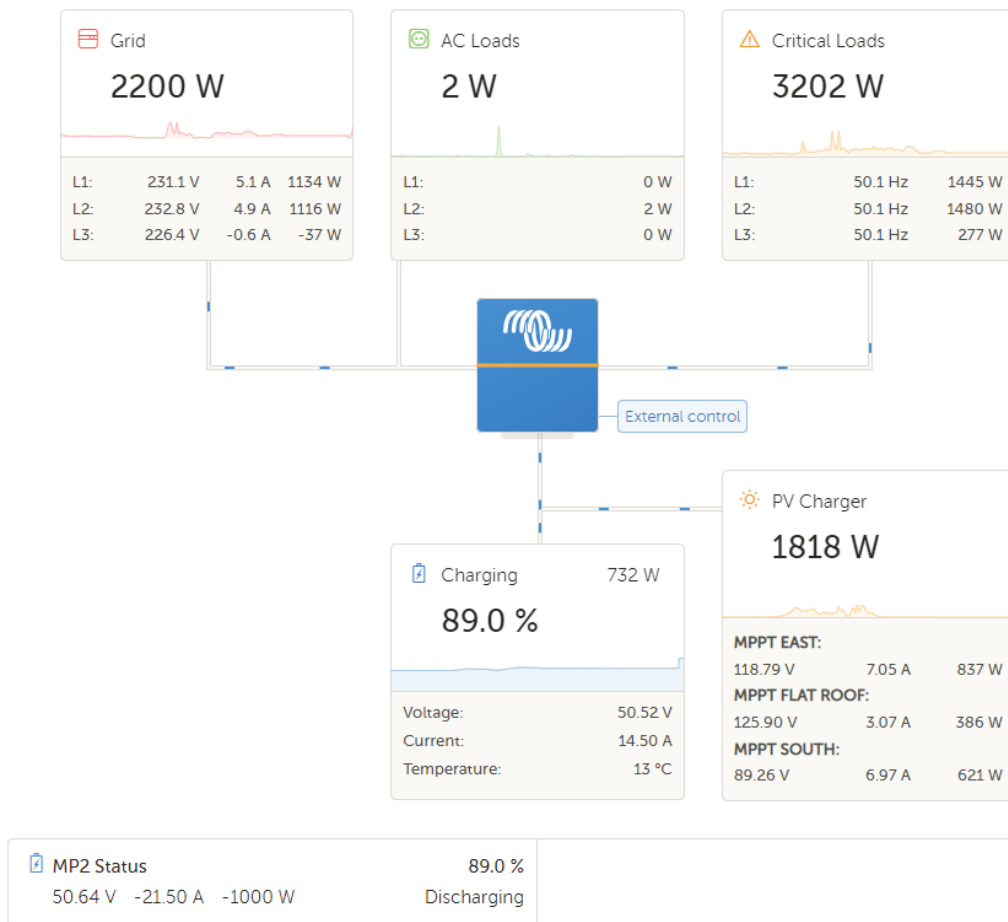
Grid
2200 W

| L1: | 231.1 V | 5.1 A | 1134 W |
|---|---|---|---|
| L2: | 232.8 V | 4.9 A | 1116 W |
| L3: | 226.4 V | -0.6 A | -37 W |

AC Loads
2 W

| L1: | 0 W |
|---|---|
| L2: | 2 W |
| L3: | 0 W |

Critical Loads
3202 W

| L1: | 50.1 Hz | 1445 W |
|---|---|---|
| L2: | 50.1 Hz | 1480 W |
| L3: | 50.1 Hz | 277 W |

External control

PV Charger
1818 W

MPPT EAST:
118.79 V 7.05 A 837 W
MPPT FLAT ROOF:
125.90 V 3.07 A 386 W
MPPT SOUTH:
89.26 V 6.97 A 621 W

Charging 732 W
89.0 %

| Voltage: | 50.52 V |
|---|---|
| Current: | 14.50 A |
| Temperature: | 13 °C |

MP2 Status 89.0 %
50.64 V -21.50 A -1000 W Discharging